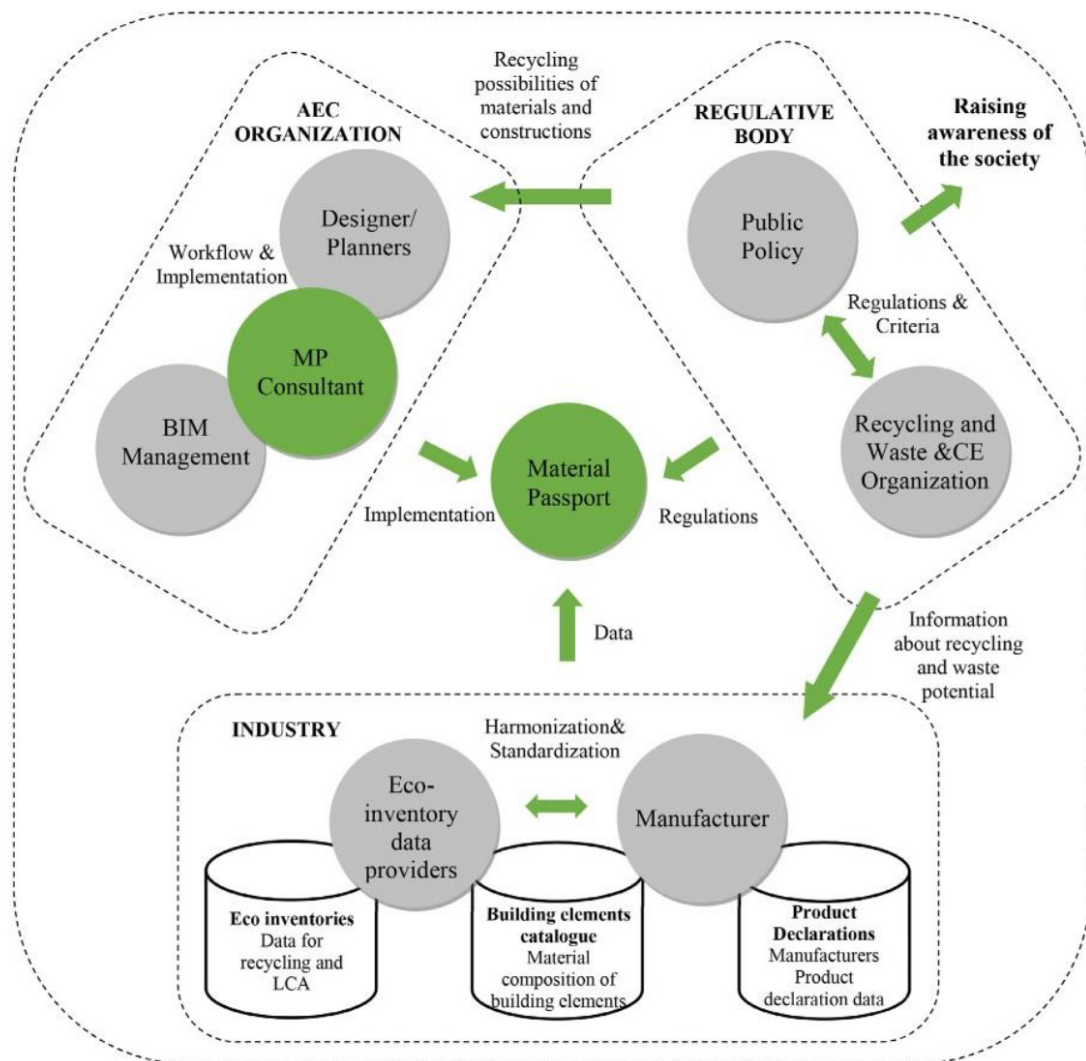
Recycling possibilities of materials and constructions

AEC ORGANIZATION

REGULATIVE BODY

Raising awareness of the society

Designer/ Planners

Workflow & Implementation

MP Consultant

BIM Management

Public Policy

Regulations & Criteria

Recycling and Waste &CE Organization

Material Passport

Implementation

Regulations

Data

Information about recycling and waste potential

INDUSTRY

Harmonization& Standardization

Eco-inventory data providers

Manufacturer

Eco inventories
Data for recycling and LCA

Building elements catalogue
Material composition of building elements

Product Declarations
Manufacturers Product declaration data